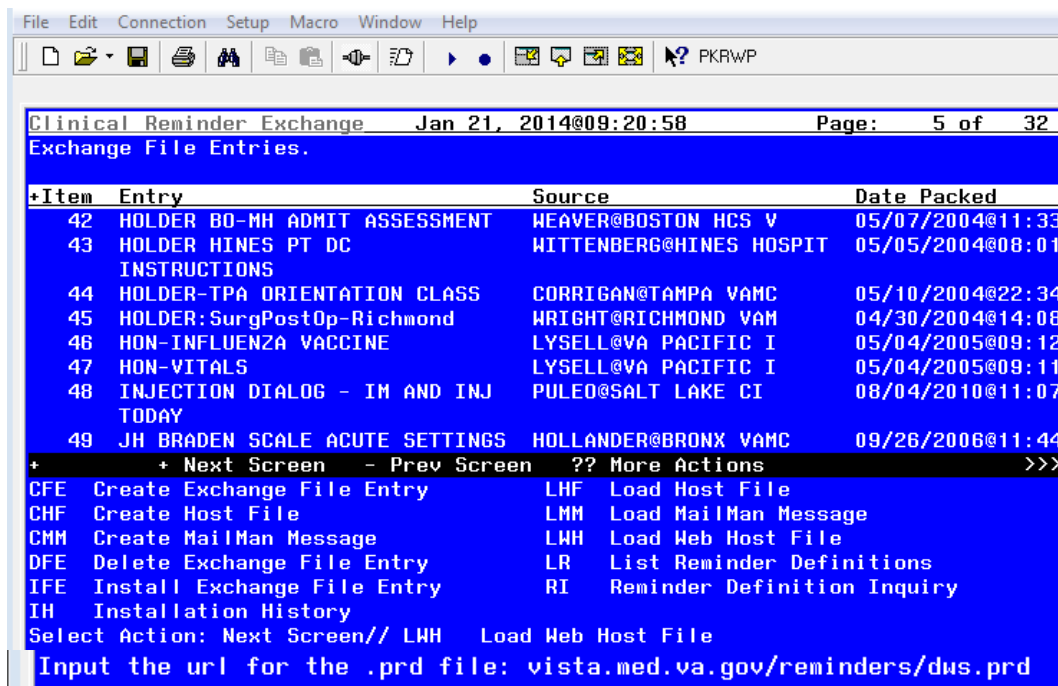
File Edit Connection Setup Macro Window Help

PKRWP

Clinical Reminder Exchange Jan 21, 2014@09:20:58 Page: 5 of 32
Exchange File Entries.

| +Item | Entry | Source | Date Packed |
|---|---|---|---|
| 42 | HOLDER BO-MH ADMIT ASSESSMENT | WEAVER@BOSTON HCS V | 05/07/2004@11:33 |
| 43 | HOLDER HINES PT DC INSTRUCTIONS | WITTENBERG@HINES HOSPIT | 05/05/2004@08:01 |
| 44 | HOLDER-TPA ORIENTATION CLASS | CORRIGAN@TAMPA VAMC | 05/10/2004@22:34 |
| 45 | HOLDER:SurgPostOp-Richmond | WRIGHT@RICHMOND VAM | 04/30/2004@14:08 |
| 46 | HON-INFLUENZA VACCINE | LYSELL@VA PACIFIC I | 05/04/2005@09:12 |
| 47 | HON-VITALS | LYSELL@VA PACIFIC I | 05/04/2005@09:11 |
| 48 | INJECTION DIALOG - IM AND INJ TODAY | PULEO@SALT LAKE CI | 08/04/2010@11:07 |
| 49 | JH BRADEN SCALE ACUTE SETTINGS | HOLLANDER@BRONX VAMC | 09/26/2006@11:44 |

+ + Next Screen - Prev Screen ?? More Actions >>>
CFE Create Exchange File Entry LHF Load Host File
CHF Create Host File LMM Load MailMan Message
CMM Create MailMan Message LWH Load Web Host File
DFE Delete Exchange File Entry LR List Reminder Definitions
IFE Install Exchange File Entry RI Reminder Definition Inquiry
IH Installation History
Select Action: Next Screen// LWH Load Web Host File
Input the url for the .prd file: vista.med.va.gov/reminders/dws.prd